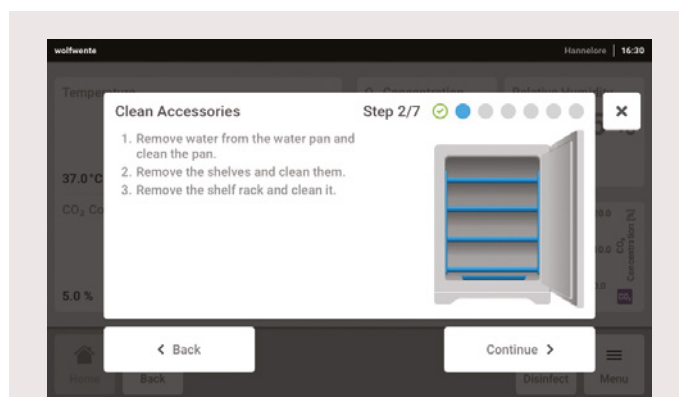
wolfwente

Hannelore | 16:30

Tempe

37.0 °C

$CO_2$ Co

5.0 %

Clean Accessories

Step 2/7

1. Remove water from the water pan and clean the pan.
2. Remove the shelves and clean them.
3. Remove the shelf rack and clean it.

×

< Back

Continue >

Home

Back

Disinfect

Menu